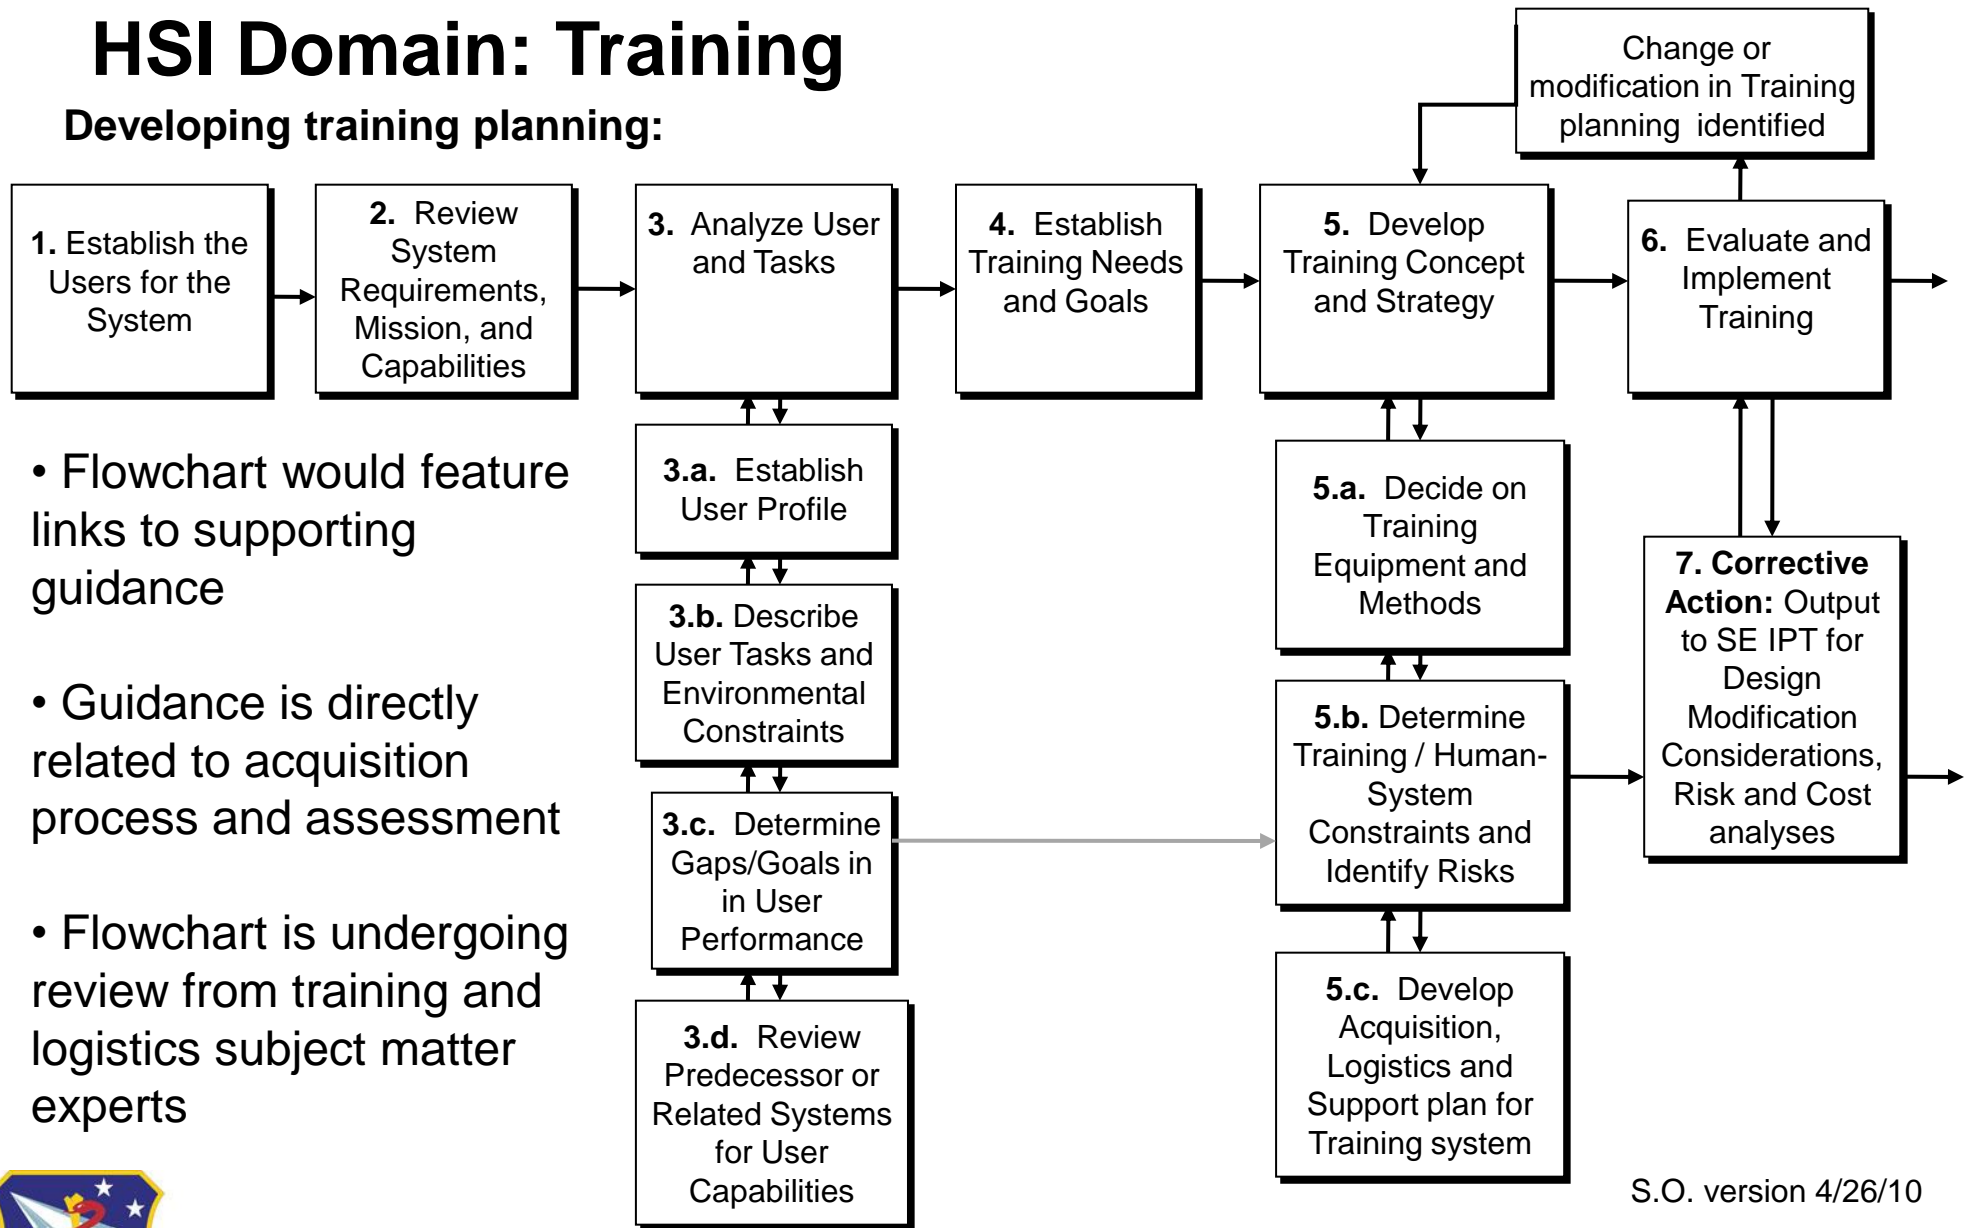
HSI Domain: Training

Developing training planning:

Change or modification in Training planning identified

1. Establish the Users for the System

2. Review System Requirements, Mission, and Capabilities

3. Analyze User and Tasks

4. Establish Training Needs and Goals

5. Develop Training Concept and Strategy

6. Evaluate and Implement Training

3.a. Establish User Profile

3.b. Describe User Tasks and Environmental Constraints

3.c. Determine Gaps/Goals in in User Performance

3.d. Review Predecessor or Related Systems for User Capabilities

5.a. Decide on Training Equipment and Methods

5.b. Determine Training / Human-System Constraints and Identify Risks

5.c. Develop Acquisition, Logistics and Support plan for Training system

7. Corrective Action: Output to SE IPT for Design Modification Considerations, Risk and Cost analyses

• Flowchart would feature links to supporting guidance

• Guidance is directly related to acquisition process and assessment

• Flowchart is undergoing review from training and logistics subject matter experts

S.O. version 4/26/10